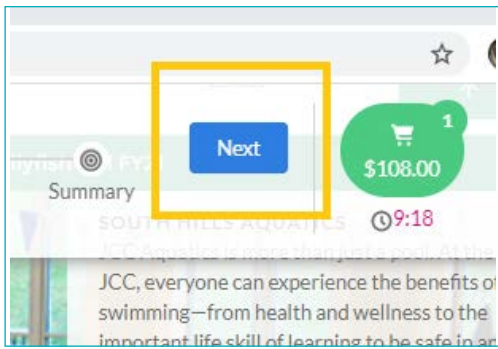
Next

1

$108.00

9:18

Summary

SOUTH HILLS AQUATICS

JCC Aquatics is more than just a pool. At the JCC, everyone can experience the benefits of swimming—from health and wellness to the important life skill of learning to be safe in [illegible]